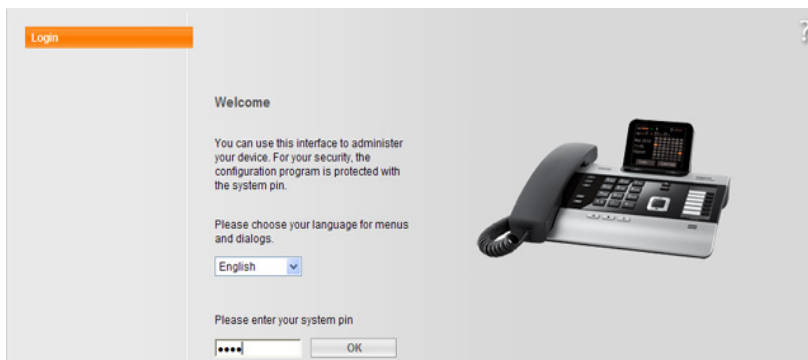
Login

?

Welcome

You can use this interface to administer your device. For your security, the configuration program is protected with the system pin.

Please choose your language for menus and dialogs.

English

Please enter your system pin

••••

OK